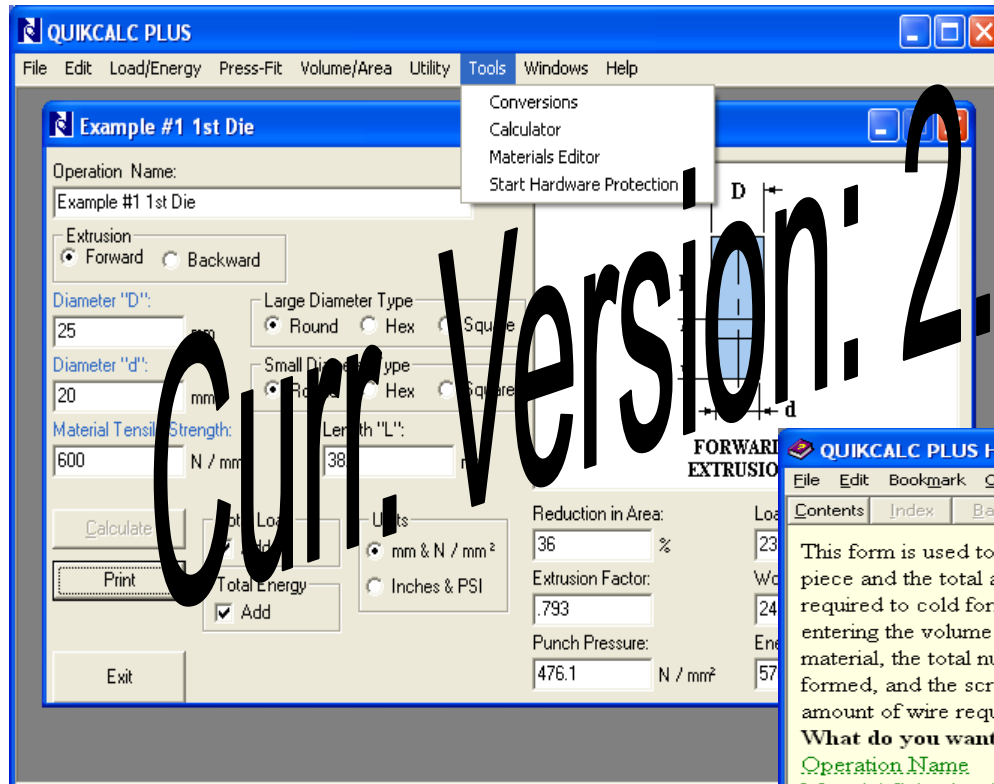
QUIKCALC PLUS

File Edit Load/Energy Press-Fit Volume/Area Utility Tools Windows Help

Conversions
Calculator
Materials Editor
Start Hardware Protection

Example #1 1st Die

Operation Name:
Example #1 1st Die

Extrusion
Forward Backward

Diameter "D":
25 mm

Large Diameter Type
Round Hex Square

Diameter "d":
20 mm

Small Diameter Type
Round Hex Square

Material Tensile Strength:
600 N / mm

Length "L":
38

Calculate

Total Load
Add

Print

Total Energy
Add

Units
mm & N / mm²
Inches & PSI

Exit

Reduction in Area:
36 %

Extrusion Factor:
.793

Punch Pressure:
476.1 N / mm²

Loa
23

Wo
24

Ene
57

D
d

FORWARD
EXTRUSIO

Curr. Version: 2.

QUIKCALC PLUS H

File Edit Bookmark O

Contents Index Ba

This form is used to piece and the total a required to cold for entering the volume material, the total nu formed, and the scr amount of wire requ
What do you want
Operation Name
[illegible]